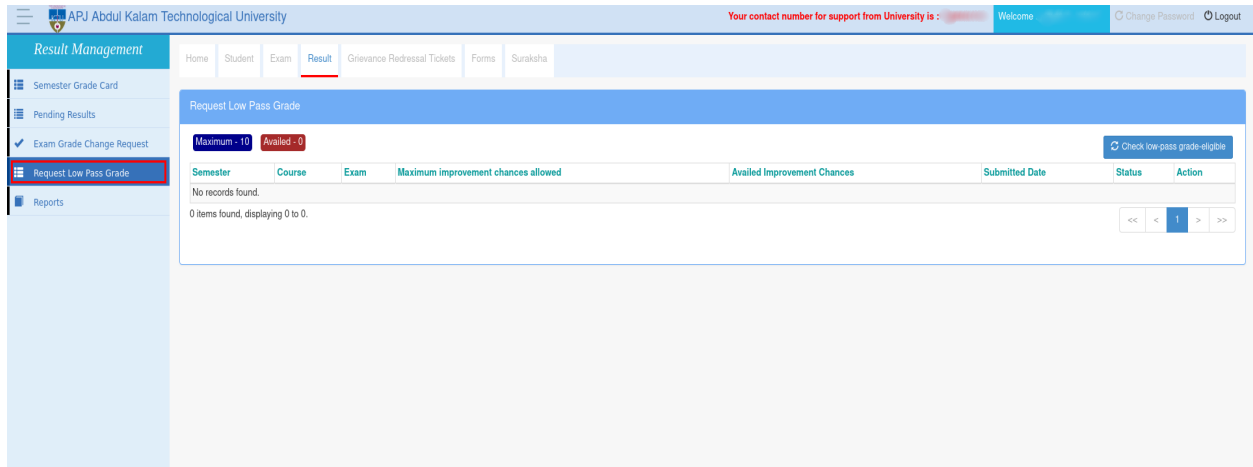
APJ Abdul Kalam Technological University

Your contact number for support from University is : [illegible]

Welcome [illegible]

Change Password

Logout

Result Management

Semester Grade Card

Pending Results

Exam Grade Change Request

Request Low Pass Grade

Reports

Home Student Exam Result Grievance Redressal Tickets Forms Suraksha

Request Low Pass Grade

Maximum - 10 Availed - 0

Check low-pass grade-eligible

| Semester | Course | Exam | Maximum improvement chances allowed | Availed Improvement Chances | Submitted Date | Status | Action |
|---|---|---|---|---|---|---|---|
| No records found. | | | | | | | |

0 items found, displaying 0 to 0.

<< < 1 > >>